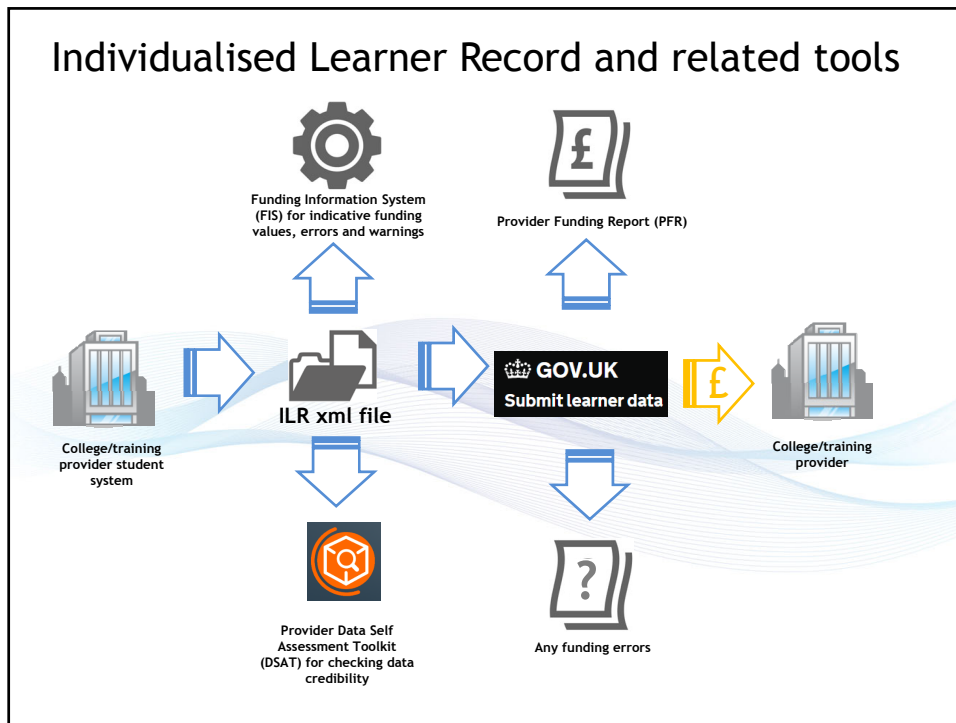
Individualised Learner Record and related tools

Funding Information System (FIS) for indicative funding values, errors and warnings

£

Provider Funding Report (PFR)

College/training provider student system

ILR xml file

GOV.UK
Submit learner data

£

College/training provider

Provider Data Self Assessment Toolkit (DSAT) for checking data credibility

?

Any funding errors